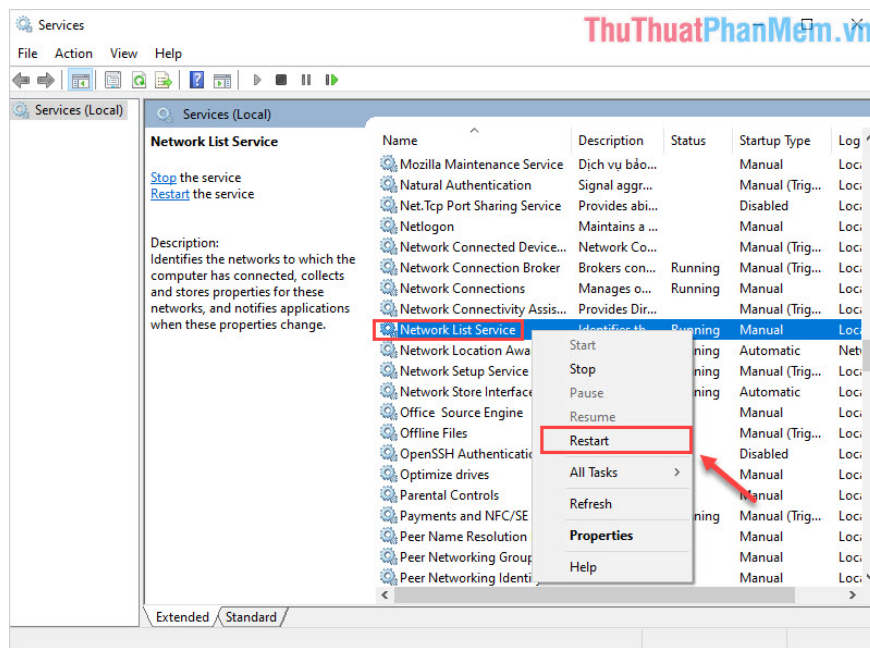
Services

ThuThuatPhanMem.vn

File Action View Help

Services (Local)

Services (Local)

Network List Service

Stop the service
Restart the service

Description:
Identifies the networks to which the computer has connected, collects and stores properties for these networks, and notifies applications when these properties change.

| Name | Description | Status | Startup Type | Log |
|---|---|---|---|---|
| Mozilla Maintenance Service | Dịch vụ bảo... | | Manual | Loca |
| Natural Authentication | Signal aggr... | | Manual (Trig... | Loca |
| Net.Tcp Port Sharing Service | Provides abi... | | Disabled | Loca |
| Netlogon | Maintains a ... | | Manual | Loca |
| Network Connected Device... | Network Co... | | Manual (Trig... | Loca |
| Network Connection Broker | Brokers con... | Running | Manual (Trig... | Loca |
| Network Connections | Manages o... | Running | Manual | Loca |
| Network Connectivity Assis... | Provides Dir... | | Manual (Trig... | Loca |
| Network List Service | Identifies th... | Running | Manual | Loca |
| Network Location Awa | | nning | Automatic | Netv |
| Network Setup Service | | nning | Manual (Trig... | Loca |
| Network Store Interface | | nning | Automatic | Loca |
| Office Source Engine | | | Manual | Loca |
| Offline Files | | | Manual (Trig... | Loca |
| OpenSSH Authenticatio | | | Disabled | Loca |
| Optimize drives | | | Manual | Loca |
| Parental Controls | | | Manual | Loca |
| Payments and NFC/SE | | nning | Manual (Trig... | Loca |
| Peer Name Resolution | | | Manual | Loca |
| Peer Networking Group | | | Manual | Loca |
| Peer Networking Identi | | | Manual | Loca |

Start
Stop
Pause
Resume
Restart
All Tasks
Refresh
Properties
Help

Extended Standard